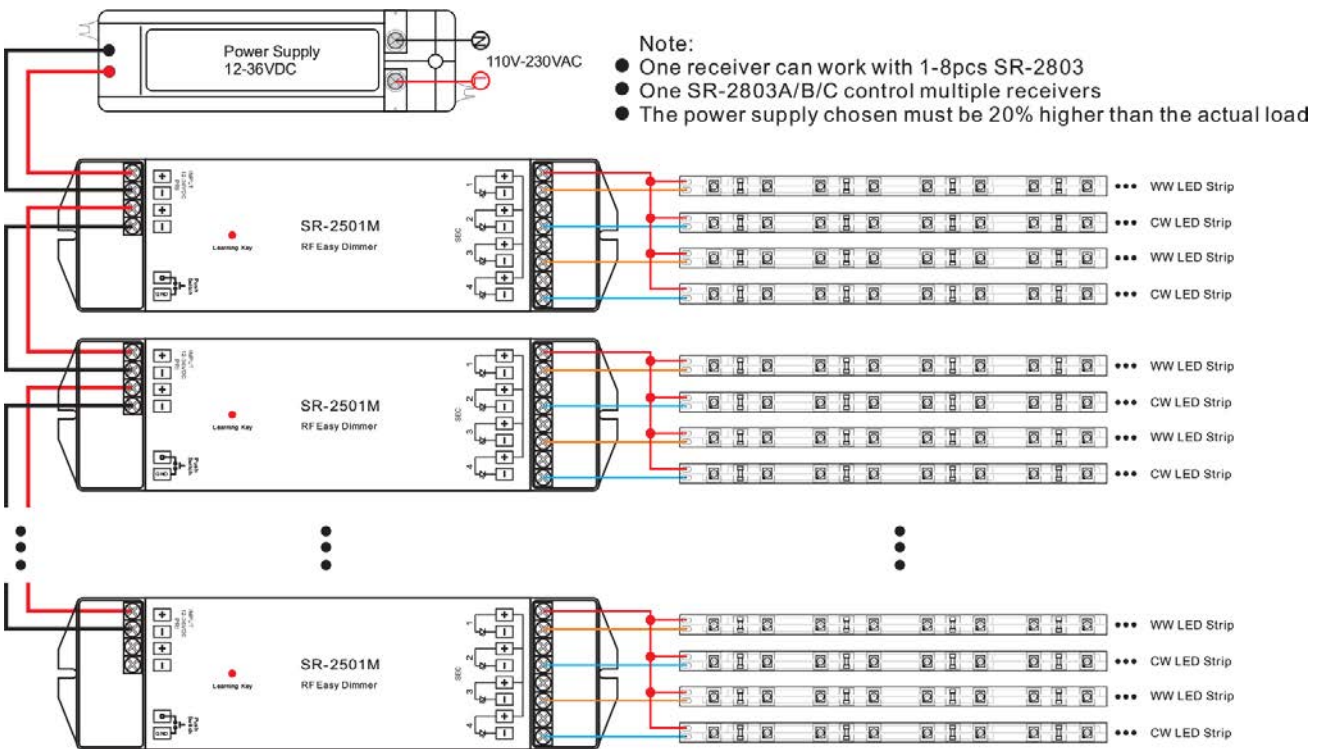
Power Supply
12-36VDC

110V-230VAC

Note:
● One receiver can work with 1-8pcs SR-2803
● One SR-2803A/B/C control multiple receivers
● The power supply chosen must be 20% higher than the actual load

SR-2501M
RF Easy Dimmer
Learning Key
SEC
1
2
3
4
Push Switch
GND

WW LED Strip
CW LED Strip
WW LED Strip
CW LED Strip

SR-2501M
RF Easy Dimmer
Learning Key
SEC
1
2
3
4
Push Switch
GND

WW LED Strip
CW LED Strip
WW LED Strip
CW LED Strip

SR-2501M
RF Easy Dimmer
Learning Key
SEC
1
2
3
4
Push Switch
GND

WW LED Strip
CW LED Strip
WW LED Strip
CW LED Strip